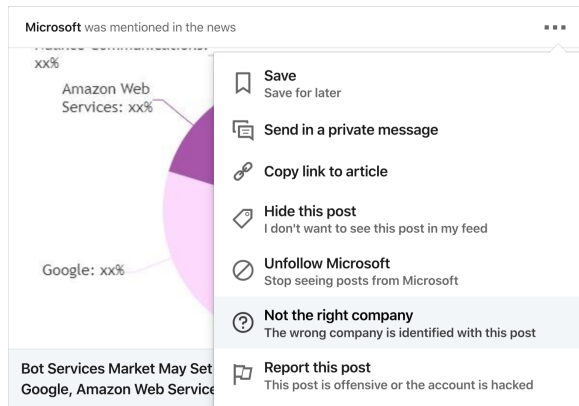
Microsoft was mentioned in the news

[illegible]
xx%

Amazon Web Services: xx%

Google: xx%

Bot Services Market May Set
Google, Amazon Web Service

Save
Save for later

Send in a private message

Copy link to article

Hide this post
I don't want to see this post in my feed

Unfollow Microsoft
Stop seeing posts from Microsoft

Not the right company
The wrong company is identified with this post

Report this post
This post is offensive or the account is hacked